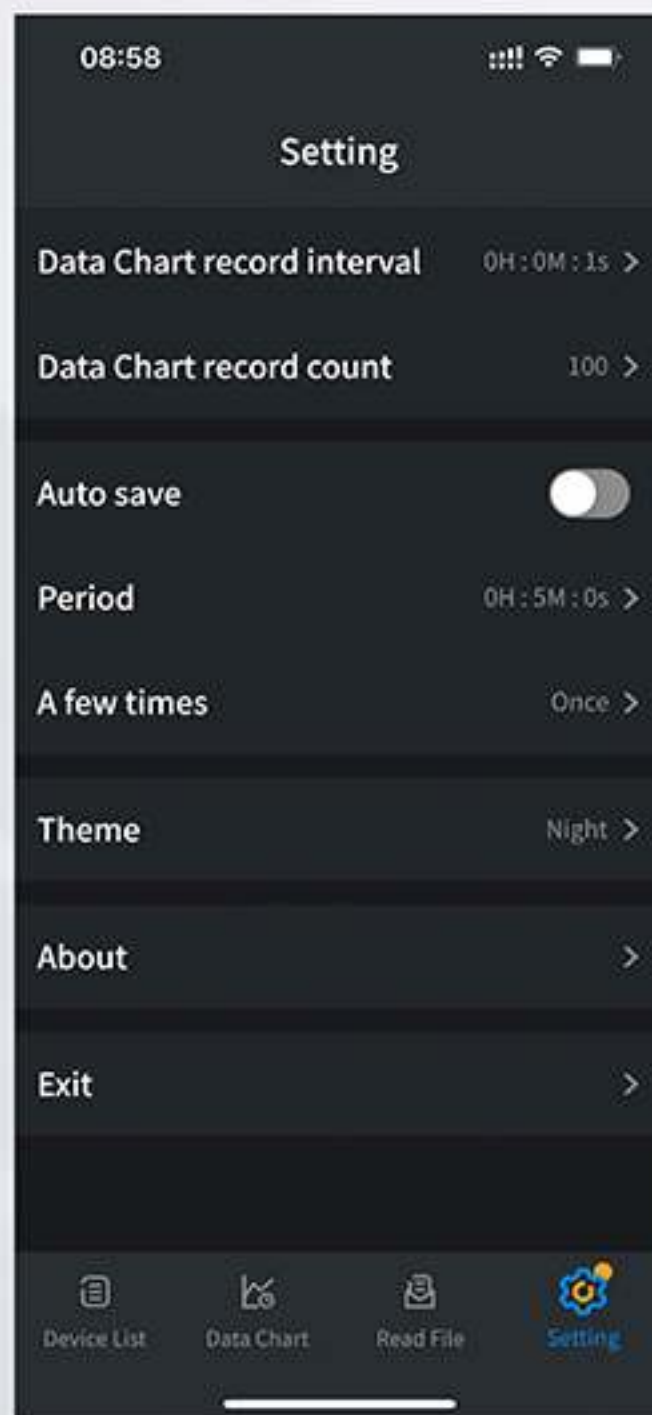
08:58

Setting

Data Chart record interval 0H : 0M : 1s >

Data Chart record count 100 >

Auto save

Period 0H : 5M : 0s >

A few times Once >

Theme Night >

About >

Exit >

Device List Data Chart Read File Setting